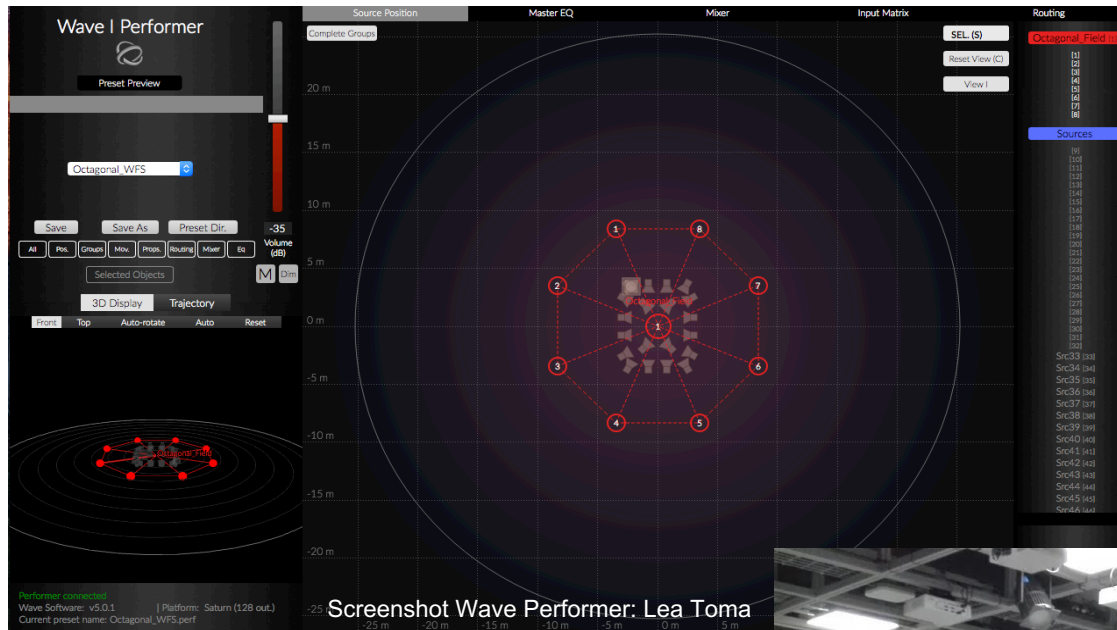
Wave I Performer

Preset Preview

Octagonal_WFS

Save Save As Preset Dir.

-35
Volume (dB)

All Pos. Groups Mov. Props. Routing Mixer Eq

Selected Objects

M Dim

3D Display Trajectory

Front Top Auto-rotate Auto Reset

Octagonal_Field

Performer connected
Wave Software: v5.0.1 | Platform: Saturn (128 out.)
Current preset name: Octagonal_WFS.perf

Source Position Master EQ Mixer Input Matrix Routing

Complete Groups

SEL. (S)
Reset View (C)
View I

20 m
15 m
10 m
5 m
0 m
-5 m
-10 m
-15 m
-20 m
-25 m

-25 m -20 m -15 m -10 m -5 m 0 m 5 m

1 2 3 4 5 6 7 8

Octagonal_Field

1

Octagonal_Field

[1]
[2]
[3]
[4]
[5]
[6]
[7]
[8]

Sources

[9]
[10]
[11]
[12]
[13]
[14]
[15]
[16]
[17]
[18]
[19]
[20]
[21]
[22]
[23]
[24]
[25]
[26]
[27]
[28]
[29]
[30]
[31]
[32]
Src33 [33]
Src34 [34]
Src35 [35]
Src36 [36]
Src37 [37]
Src38 [38]
Src39 [39]
Src40 [40]
Src41 [41]
Src42 [42]
Src43 [43]
Src44 [44]
Src45 [45]
Src46 [46]

Screenshot Wave Performer: Lea Toma